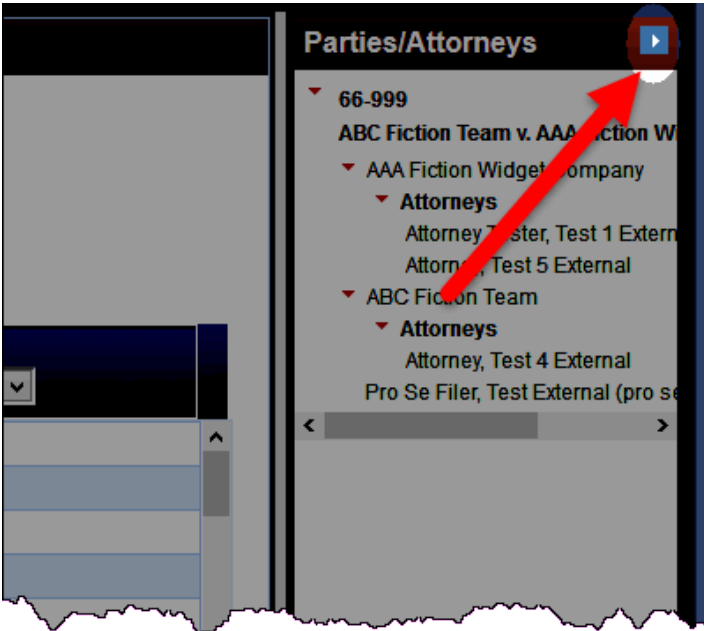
Parties/Attorneys

66-999

ABC Fiction Team v. AAA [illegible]iction W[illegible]

AAA Fiction Widget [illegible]ompany

Attorneys

Attorney T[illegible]ster, Test 1 Extern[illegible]

Attorne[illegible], Test 5 External

ABC Fic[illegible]on Team

Attorneys

Attorney, Test 4 External

Pro Se Filer, Test External (pro se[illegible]